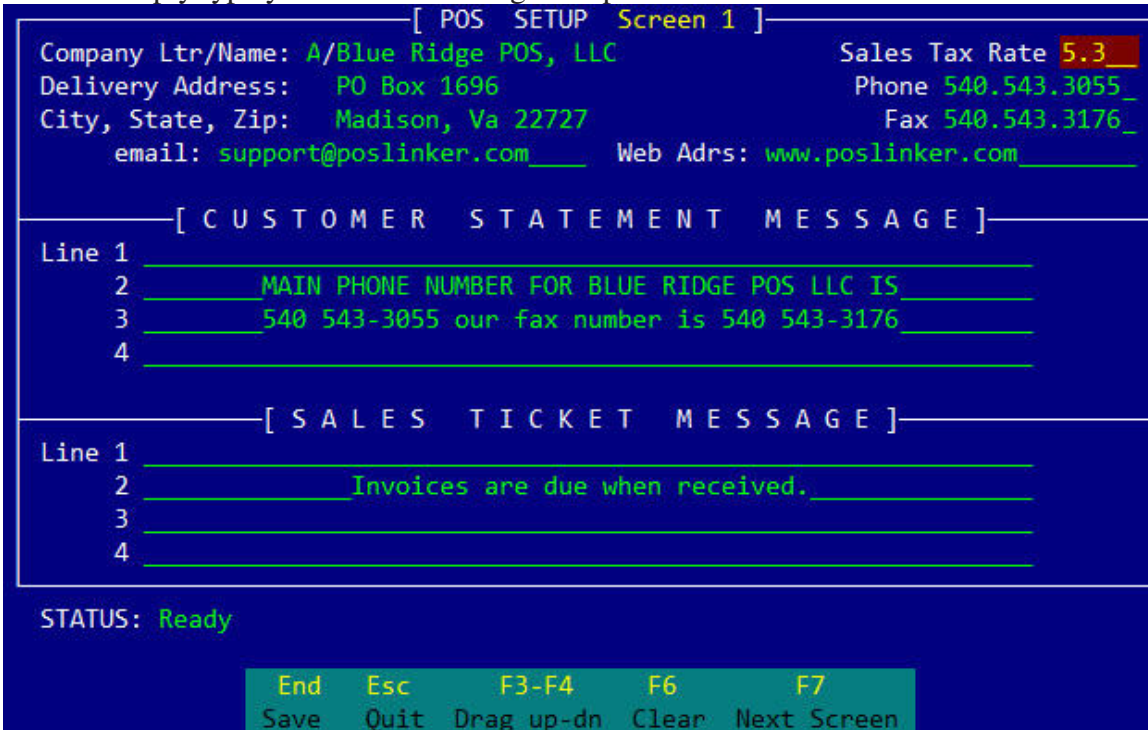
[ POS SETUP Screen 1 ]
Company Ltr/Name: A/Blue Ridge POS, LLC
Sales Tax Rate 5.3__
Delivery Address: PO Box 1696
Phone 540.543.3055_
City, State, Zip: Madison, Va 22727
Fax 540.543.3176_
email: support@poslinker.com____ Web Adrs: www.poslinker.com________

[ C U S T O M E R S T A T E M E N T M E S S A G E ]
Line 1 ________________________________________________
2 ________MAIN PHONE NUMBER FOR BLUE RIDGE POS LLC IS_________
3 ________540 543-3055 our fax number is 540 543-3176_________
4 ________________________________________________

[ S A L E S T I C K E T M E S S A G E ]
Line 1 ________________________________________________
2 ______________Invoices are due when received._______________
3 ________________________________________________
4 ________________________________________________

STATUS: Ready

| End | Esc | F3-F4 | F6 | F7 |
|---|---|---|---|---|
| Save | Quit | Drag up-dn | Clear | Next Screen |